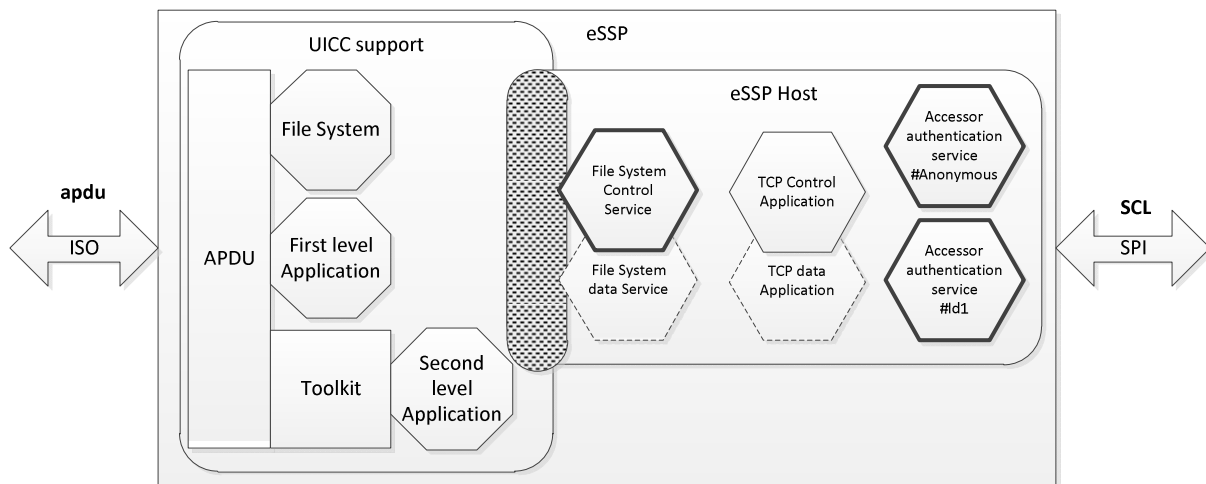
apdu
ISO

UICC support
eSSP

APDU
File System
First level Application
Toolkit
Second level Application

eSSP Host
File System Control Service
File System data Service
TCP Control Application
TCP data Application
Accessor authentication service #Anonymous
Accessor authentication service #Id1

SCL
SPI